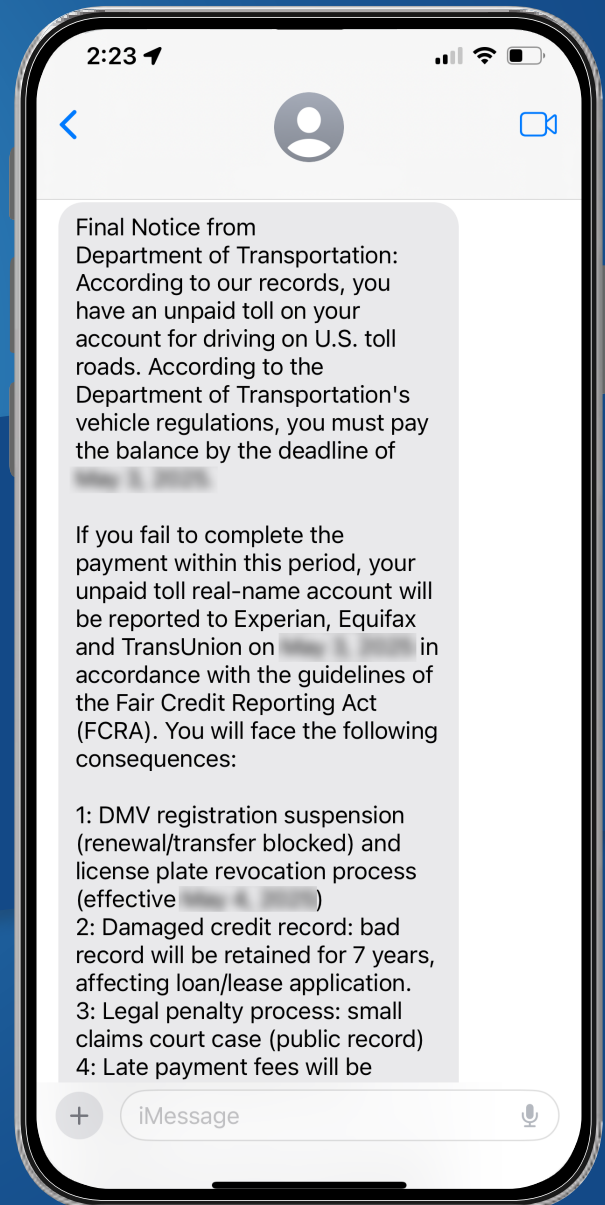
2:23

Final Notice from Department of Transportation: According to our records, you have an unpaid toll on your account for driving on U.S. toll roads. According to the Department of Transportation's vehicle regulations, you must pay the balance by the deadline of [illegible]

If you fail to complete the payment within this period, your unpaid toll real-name account will be reported to Experian, Equifax and TransUnion on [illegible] in accordance with the guidelines of the Fair Credit Reporting Act (FCRA). You will face the following consequences:

1: DMV registration suspension (renewal/transfer blocked) and license plate revocation process (effective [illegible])
2: Damaged credit record: bad record will be retained for 7 years, affecting loan/lease application.
3: Legal penalty process: small claims court case (public record)
4: Late payment fees will be

iMessage